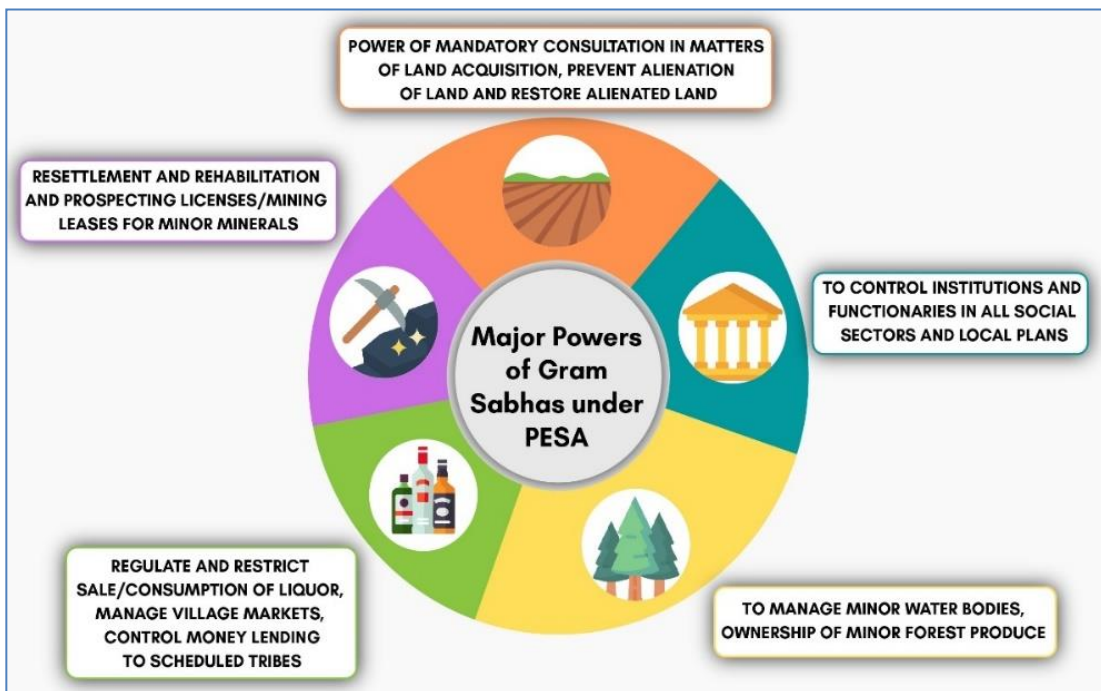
POWER OF MANDATORY CONSULTATION IN MATTERS OF LAND ACQUISITION, PREVENT ALIENATION OF LAND AND RESTORE ALIENATED LAND

RESETTLEMENT AND REHABILITATION AND PROSPECTING LICENSES/MINING LEASES FOR MINOR MINERALS

Major Powers of Gram Sabhas under PESA

TO CONTROL INSTITUTIONS AND FUNCTIONARIES IN ALL SOCIAL SECTORS AND LOCAL PLANS

REGULATE AND RESTRICT SALE/CONSUMPTION OF LIQUOR, MANAGE VILLAGE MARKETS, CONTROL MONEY LENDING TO SCHEDULED TRIBES

TO MANAGE MINOR WATER BODIES, OWNERSHIP OF MINOR FOREST PRODUCE